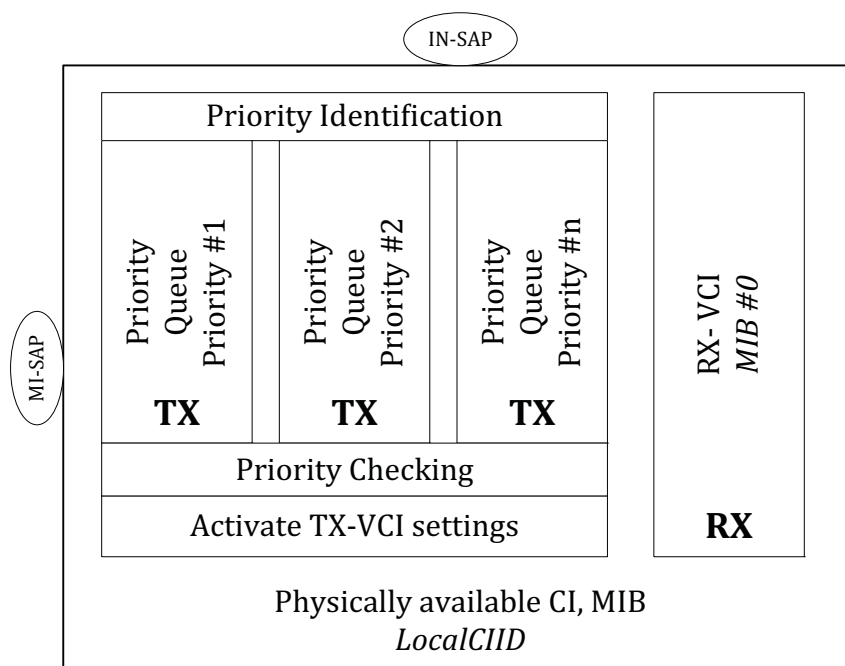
IN-SAP

Priority Identification

Priority Queue Priority #1

TX

Priority Queue Priority #2

TX

Priority Queue Priority #n

TX

RX- VCI
*MIB #0*

MI-SAP

Priority Checking

Activate TX-VCI settings

RX

Physically available CI, MIB
*LocalCIID*